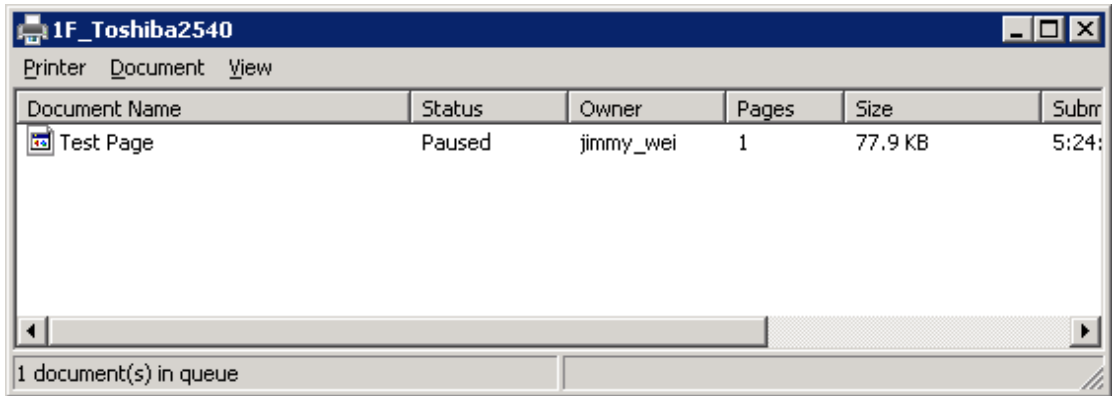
1F_Toshiba2540

Printer Document View

| Document Name | Status | Owner | Pages | Size | Subm |
|---|---|---|---|---|---|
| Test Page | Paused | jimmy_wei | 1 | 77.9 KB | 5:24: |

1 document(s) in queue